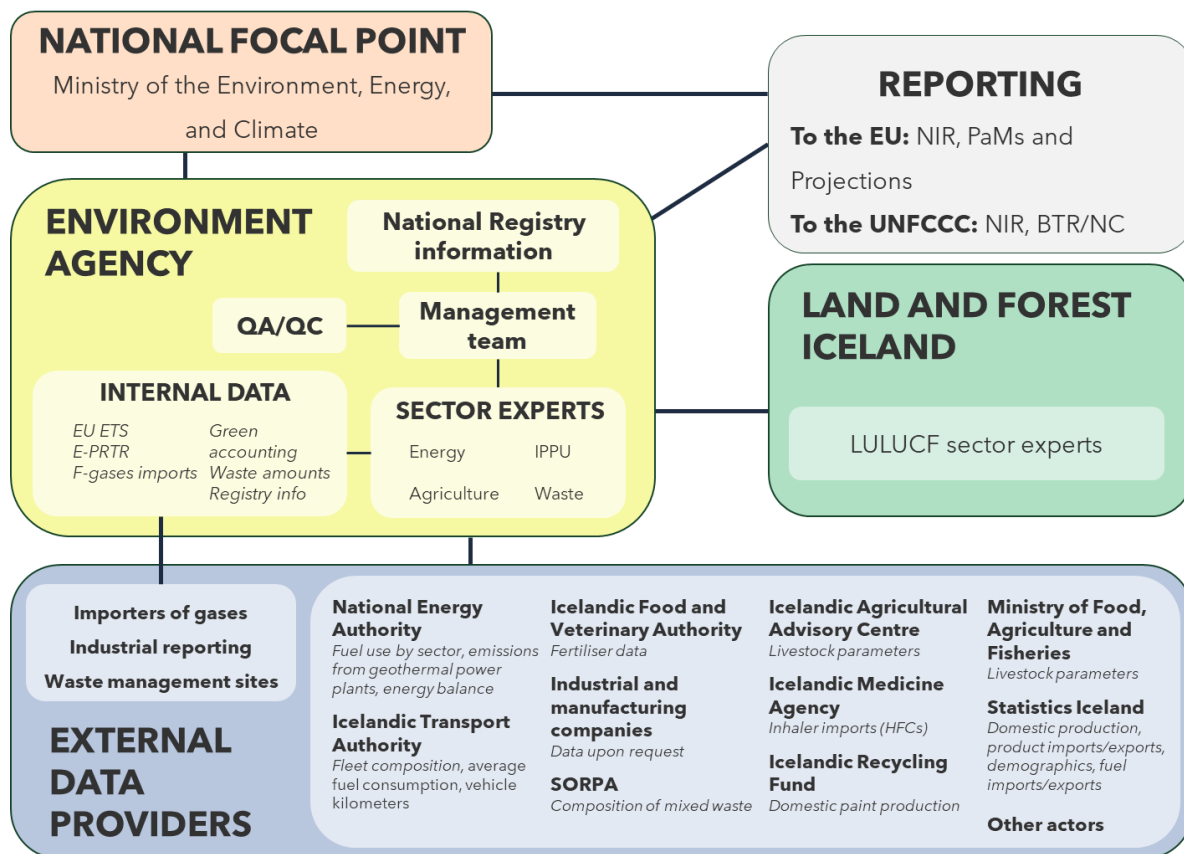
NATIONAL FOCAL POINT
Ministry of the Environment, Energy, and Climate

REPORTING
To the EU: NIR, PaMs and Projections
To the UNFCCC: NIR, BTR/NC

ENVIRONMENT AGENCY

National Registry information

QA/QC

Management team

INTERNAL DATA
EU ETS
E-PRTR
F-gases imports
Green accounting
Waste amounts
Registry info

SECTOR EXPERTS
Energy
IPPU
Agriculture
Waste

LAND AND FOREST ICELAND
LULUCF sector experts

Importers of gases
Industrial reporting
Waste management sites

EXTERNAL DATA PROVIDERS

National Energy Authority
Fuel use by sector, emissions from geothermal power plants, energy balance

Icelandic Transport Authority
Fleet composition, average fuel consumption, vehicle kilometers

Icelandic Food and Veterinary Authority
Fertiliser data

Industrial and manufacturing companies
Data upon request

SORPA
Composition of mixed waste

Icelandic Agricultural Advisory Centre
Livestock parameters

Icelandic Medicine Agency
Inhaler imports (HFCs)

Icelandic Recycling Fund
Domestic paint production

Ministry of Food, Agriculture and Fisheries
Livestock parameters

Statistics Iceland
Domestic production, product imports/exports, demographics, fuel imports/exports

Other actors